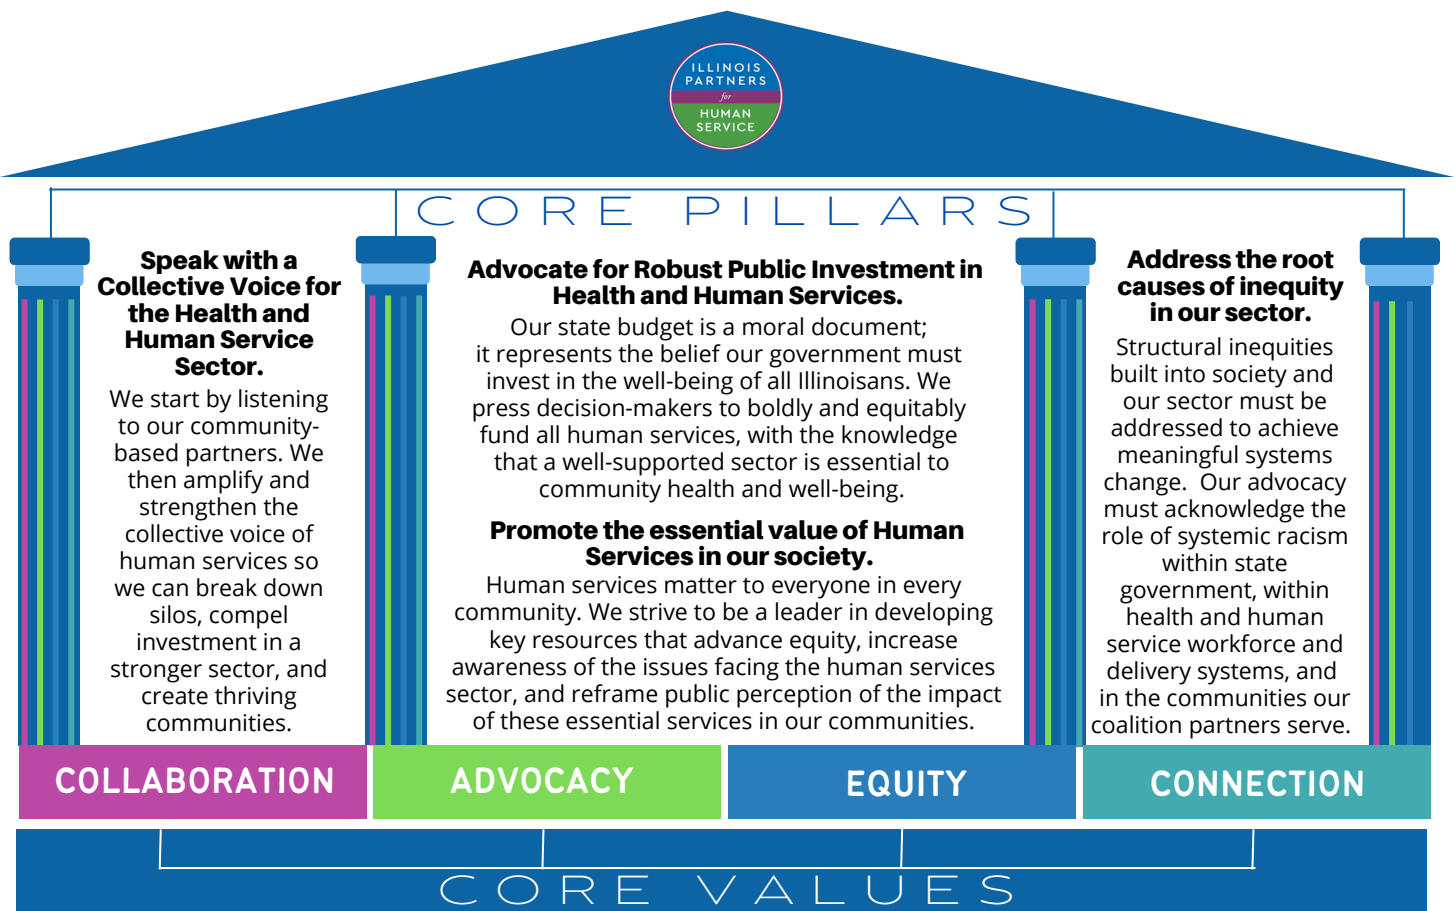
ILLINOIS PARTNERS for HUMAN SERVICE

CORE PILLARS

**Speak with a Collective Voice for the Health and Human Service Sector.**

We start by listening to our community-based partners. We then amplify and strengthen the collective voice of human services so we can break down silos, compel investment in a stronger sector, and create thriving communities.

**Advocate for Robust Public Investment in Health and Human Services.**

Our state budget is a moral document; it represents the belief our government must invest in the well-being of all Illinoisans. We press decision-makers to boldly and equitably fund all human services, with the knowledge that a well-supported sector is essential to community health and well-being.

**Promote the essential value of Human Services in our society.**

Human services matter to everyone in every community. We strive to be a leader in developing key resources that advance equity, increase awareness of the issues facing the human services sector, and reframe public perception of the impact of these essential services in our communities.

**Address the root causes of inequity in our sector.**

Structural inequities built into society and our sector must be addressed to achieve meaningful systems change. Our advocacy must acknowledge the role of systemic racism within state government, within health and human service workforce and delivery systems, and in the communities our coalition partners serve.

COLLABORATION

ADVOCACY

EQUITY

CONNECTION

CORE VALUES